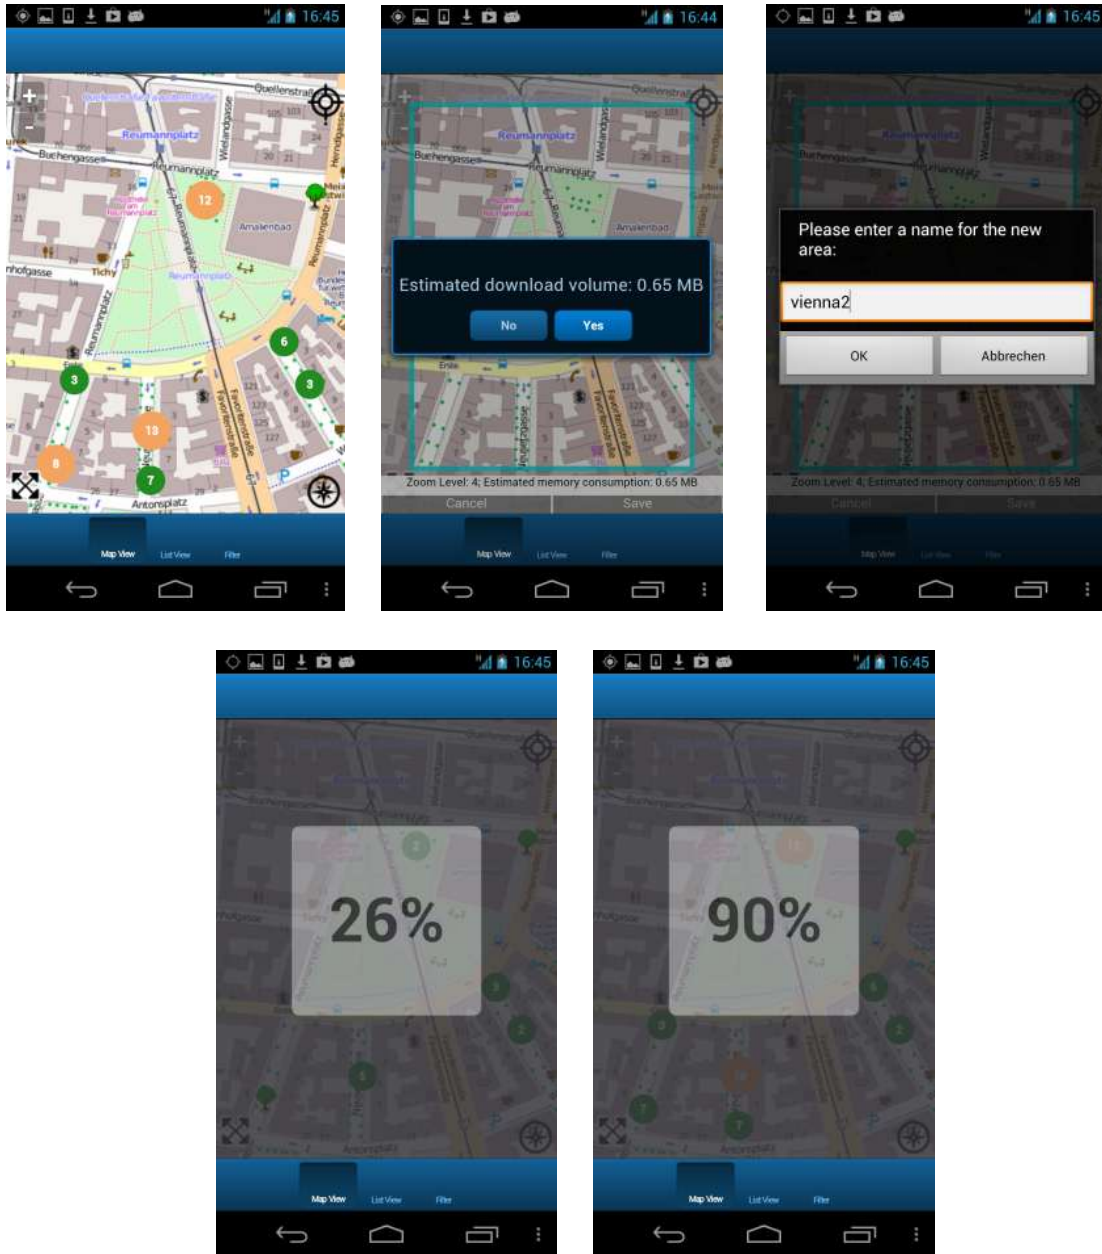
16:45

Quellenstraße
Reumannplatz
Buchengasse
Reumannplatz
Amalienbad
Tichy
Reumannplatz
12
6
3
3
13
8
7
Antonsplatz
Favoritenstraße

Map View
List View
Filter

16:44

Estimated download volume: 0.65 MB
No
Yes

Zoom Level: 4; Estimated memory consumption: 0.65 MB
Cancel
Save

Map View
List View
Filter

16:45

Please enter a name for the new area:
vienna2
OK
Abbrechen

Zoom Level: 4; Estimated memory consumption: 0.65 MB
Cancel
Save

Map View
List View
Filter

16:45

26%

Map View
List View
Filter

16:45

90%

Map View
List View
Filter